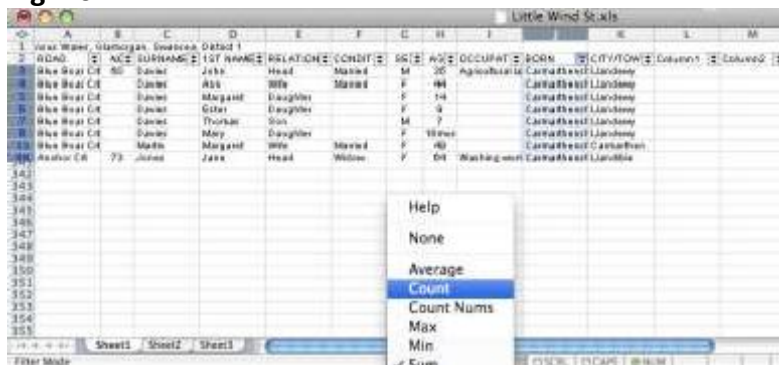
Little Wind St.xls

| | A | B | C | D | E | F | G | H | I | J | K | L | M |
|---|---|---|---|---|---|---|---|---|---|---|---|---|---|
| 1 | Issc Water, Glamorgan, Swansea, Dstsd 1 | | | | | | | | | | | | |
| 2 | ROAD | NO | SURNAME | 1ST NAME | RELATION | CONDIT | SE | AG | OCCUPAT | BORN | CITY/TOW | Column1 | Column2 |
| | Blue Boar Crt | 50 | Davies | John | Head | Married | M | 35 | Agricultural la | Carmarthenst | Llandewy | | |
| | Blue Boar Crt | | Davies | Ann | Wife | Married | F | 44 | | Carmarthenst | Llandewy | | |
| | Blue Boar Crt | | Davies | Margaret | Daughter | | F | 14 | | Carmarthenst | Llandewy | | |
| | Blue Boar Crt | | Davies | Ester | Daughter | | F | 9 | | Carmarthenst | Llandewy | | |
| | Blue Boar Crt | | Davies | Thomas | Son | | M | 7 | | Carmarthenst | Llandewy | | |
| | Blue Boar Crt | | Davies | Mary | Daughter | | F | 10mo | | Carmarthenst | Llandewy | | |
| | Blue Boar Crt | | Martin | Margaret | Wife | Married | F | 40 | | Carmarthenst | Carmarthen | | |
| 341 | Anchor Crt | 73 | Jones | Jane | Head | Widow | F | 64 | Washing wom | Carmarthenst | Llandilo | | |

342
343
344
345
346
347
348
349
350
351
352
353
354
355

Sheet1 Sheet2 Sheet3

Filter Mode

Help
None
Average
Count
Count Nums
Max
Min
✓ Sum

OSCRL OCAPS NUM